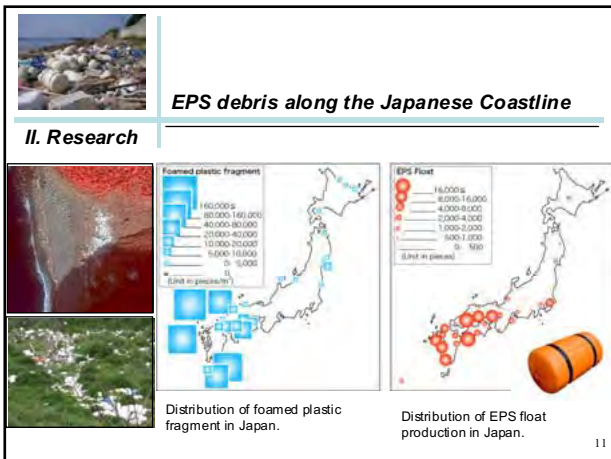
EPS debris along the Japanese Coastline

II. Research

Foamed plastic fragment

160,000≦
80,000-160,000
40,000-80,000
20,000-40,000
10,000-20,000
5,000-10,000
0- 5,000
0
(Unit in pieces/m²)

EPS Float

16,000≦
8,000-16,000
4,000-8,000
2,000-4,000
1,000-2,000
500-1,000
0- 500
(Unit in pieces)

Distribution of foamed plastic fragment in Japan.

Distribution of EPS float production in Japan.

11